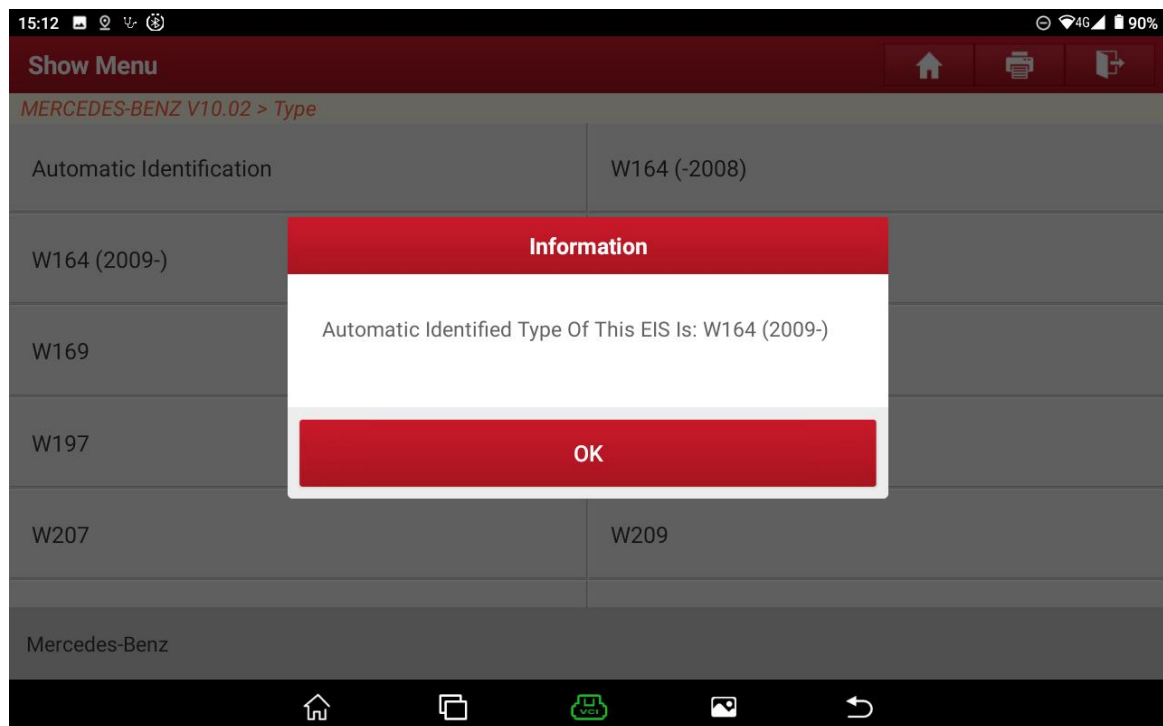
15:12 4G 90%

Show Menu

MERCEDES-BENZ V10.02 > Type

Automatic Identification

W164 (-2008)

W164 (2009-)

W169

W197

W207

W209

Information

Automatic Identified Type Of This EIS Is: W164 (2009-)

OK

Mercedes-Benz

VCI